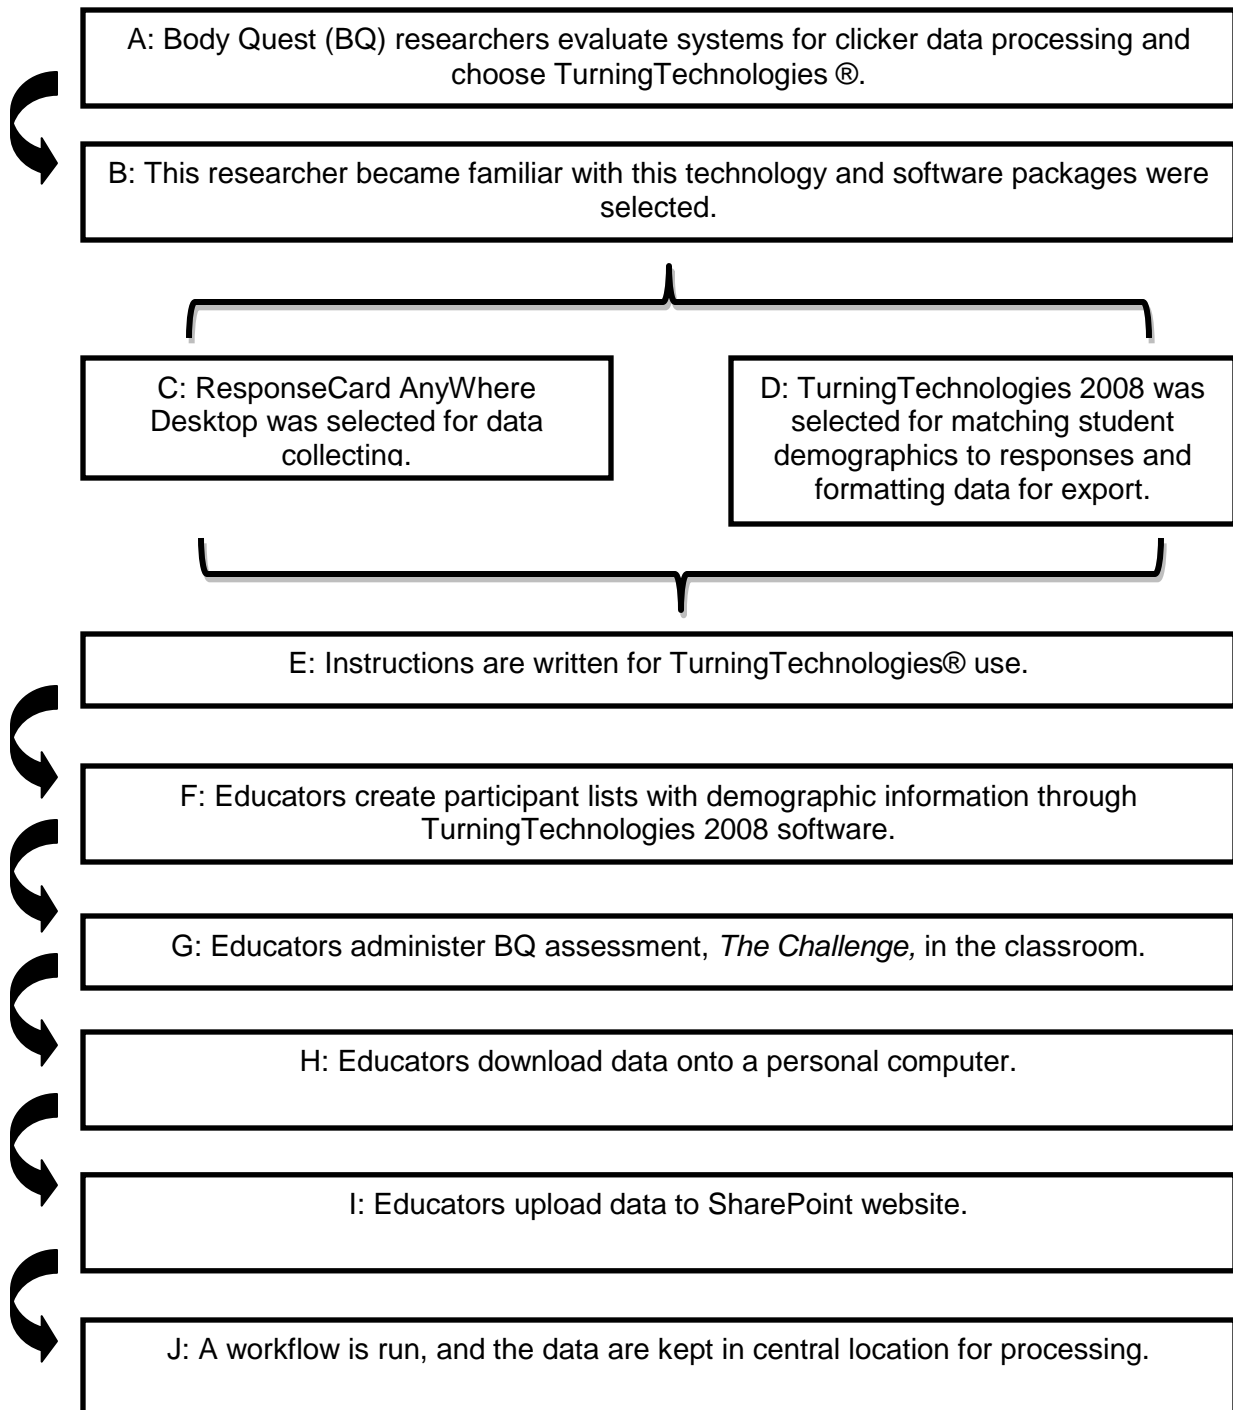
A: Body Quest (BQ) researchers evaluate systems for clicker data processing and choose TurningTechnologies ®.

B: This researcher became familiar with this technology and software packages were selected.

C: ResponseCard AnyWhere Desktop was selected for data collecting.

D: TurningTechnologies 2008 was selected for matching student demographics to responses and formatting data for export.

E: Instructions are written for TurningTechnologies® use.

F: Educators create participant lists with demographic information through TurningTechnologies 2008 software.

G: Educators administer BQ assessment, *The Challenge,* in the classroom.

H: Educators download data onto a personal computer.

I: Educators upload data to SharePoint website.

J: A workflow is run, and the data are kept in central location for processing.